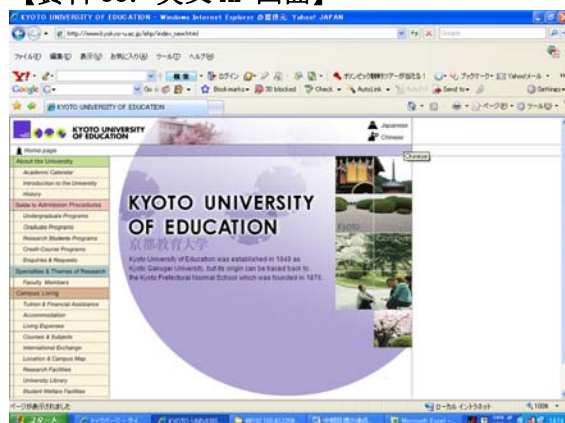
【資料36: 英文TOP画面】

KYOTO UNIVERSITY OF EDUCATION - Windows Internet Explorer の提供元 Yahoo! JAPAN

http://www.kyokyo-u.ac.jp/php/index_new.html

ファイル(F) 編集(E) 表示(V) お気に入り(A) ツール(T) ヘルプ(H)

Google

KYOTO UNIVERSITY OF EDUCATION

KYOTO UNIVERSITY OF EDUCATION

Japanese
Chinese

Home page

About the University
Academic Calendar
Introduction to the University
History
Guide to Admission Procedures
Undergraduate Programs
Graduate Programs
Research Students Programs
Credit-Course Programs
Enquiries & Requests
Specialties & Themes of Research
Faculty Members
Campus Living
Tuition & Financial Assistance
Accommodation
Living Expenses
Courses & Subjects
International Exchange
Location & Campus Map
Research Facilities
University Library
Student Welfare Facilities

KYOTO UNIVERSITY OF EDUCATION
京都教育大学

Kyoto University of Education was established in 1949 as Kyoto Gakugei University, but its origin can be traced back to the Kyoto Prefectural Normal School which was founded in 1876.

ページが表示されました

ローカル イントラネット

100%

スタート